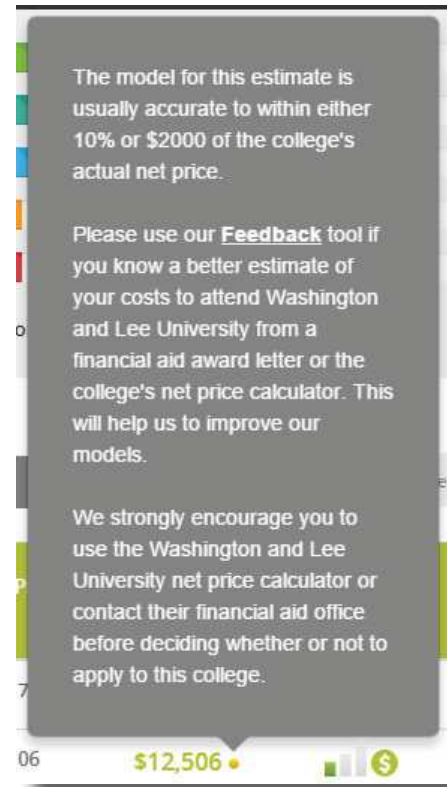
The model for this estimate is usually accurate to within either 10% or $2000 of the college's actual net price.

Please use our **Feedback** tool if you know a better estimate of your costs to attend Washington and Lee University from a financial aid award letter or the college's net price calculator. This will help us to improve our models.

We strongly encourage you to use the Washington and Lee University net price calculator or contact their financial aid office before deciding whether or not to apply to this college.

o
P
7
06

$12,506